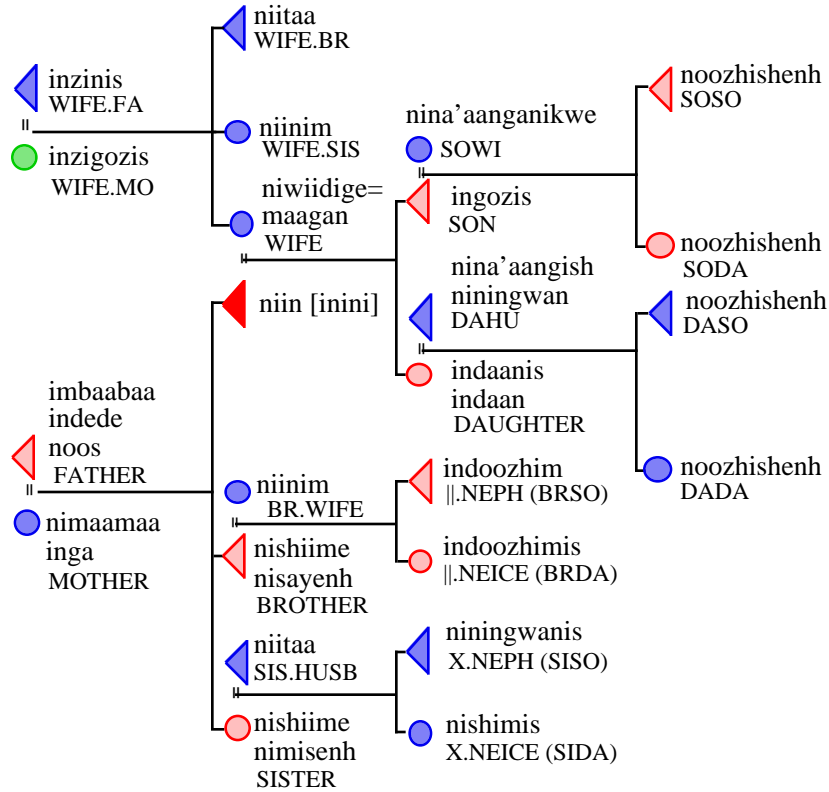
inzinis
WIFE.FA

inzigozis
WIFE.MO

niitaa
WIFE.BR

niinim
WIFE.SIS

niwiidige=
maagan
WIFE

niin [inini]

imbaabaa
indede
noos
FATHER

nimaamaa
inga
MOTHER

nina'aanganikwe
SOWI

ingozis
SON

nina'aangish
niningwan
DAHU

indaanis
indaan
DAUGHTER

noozhishenh
SOSO

noozhishenh
SODA

noozhishenh
DASO

noozhishenh
DADA

niinim
BR.WIFE

nishiime
nisayenh
BROTHER

indoozhim
||.NEPH (BRSO)

indoozhimis
||.NEICE (BRDA)

niitaa
SIS.HUSB

nishiime
nimisenh
SISTER

niningwanis
X.NEPH (SISO)

nishimis
X.NEICE (SIDA)